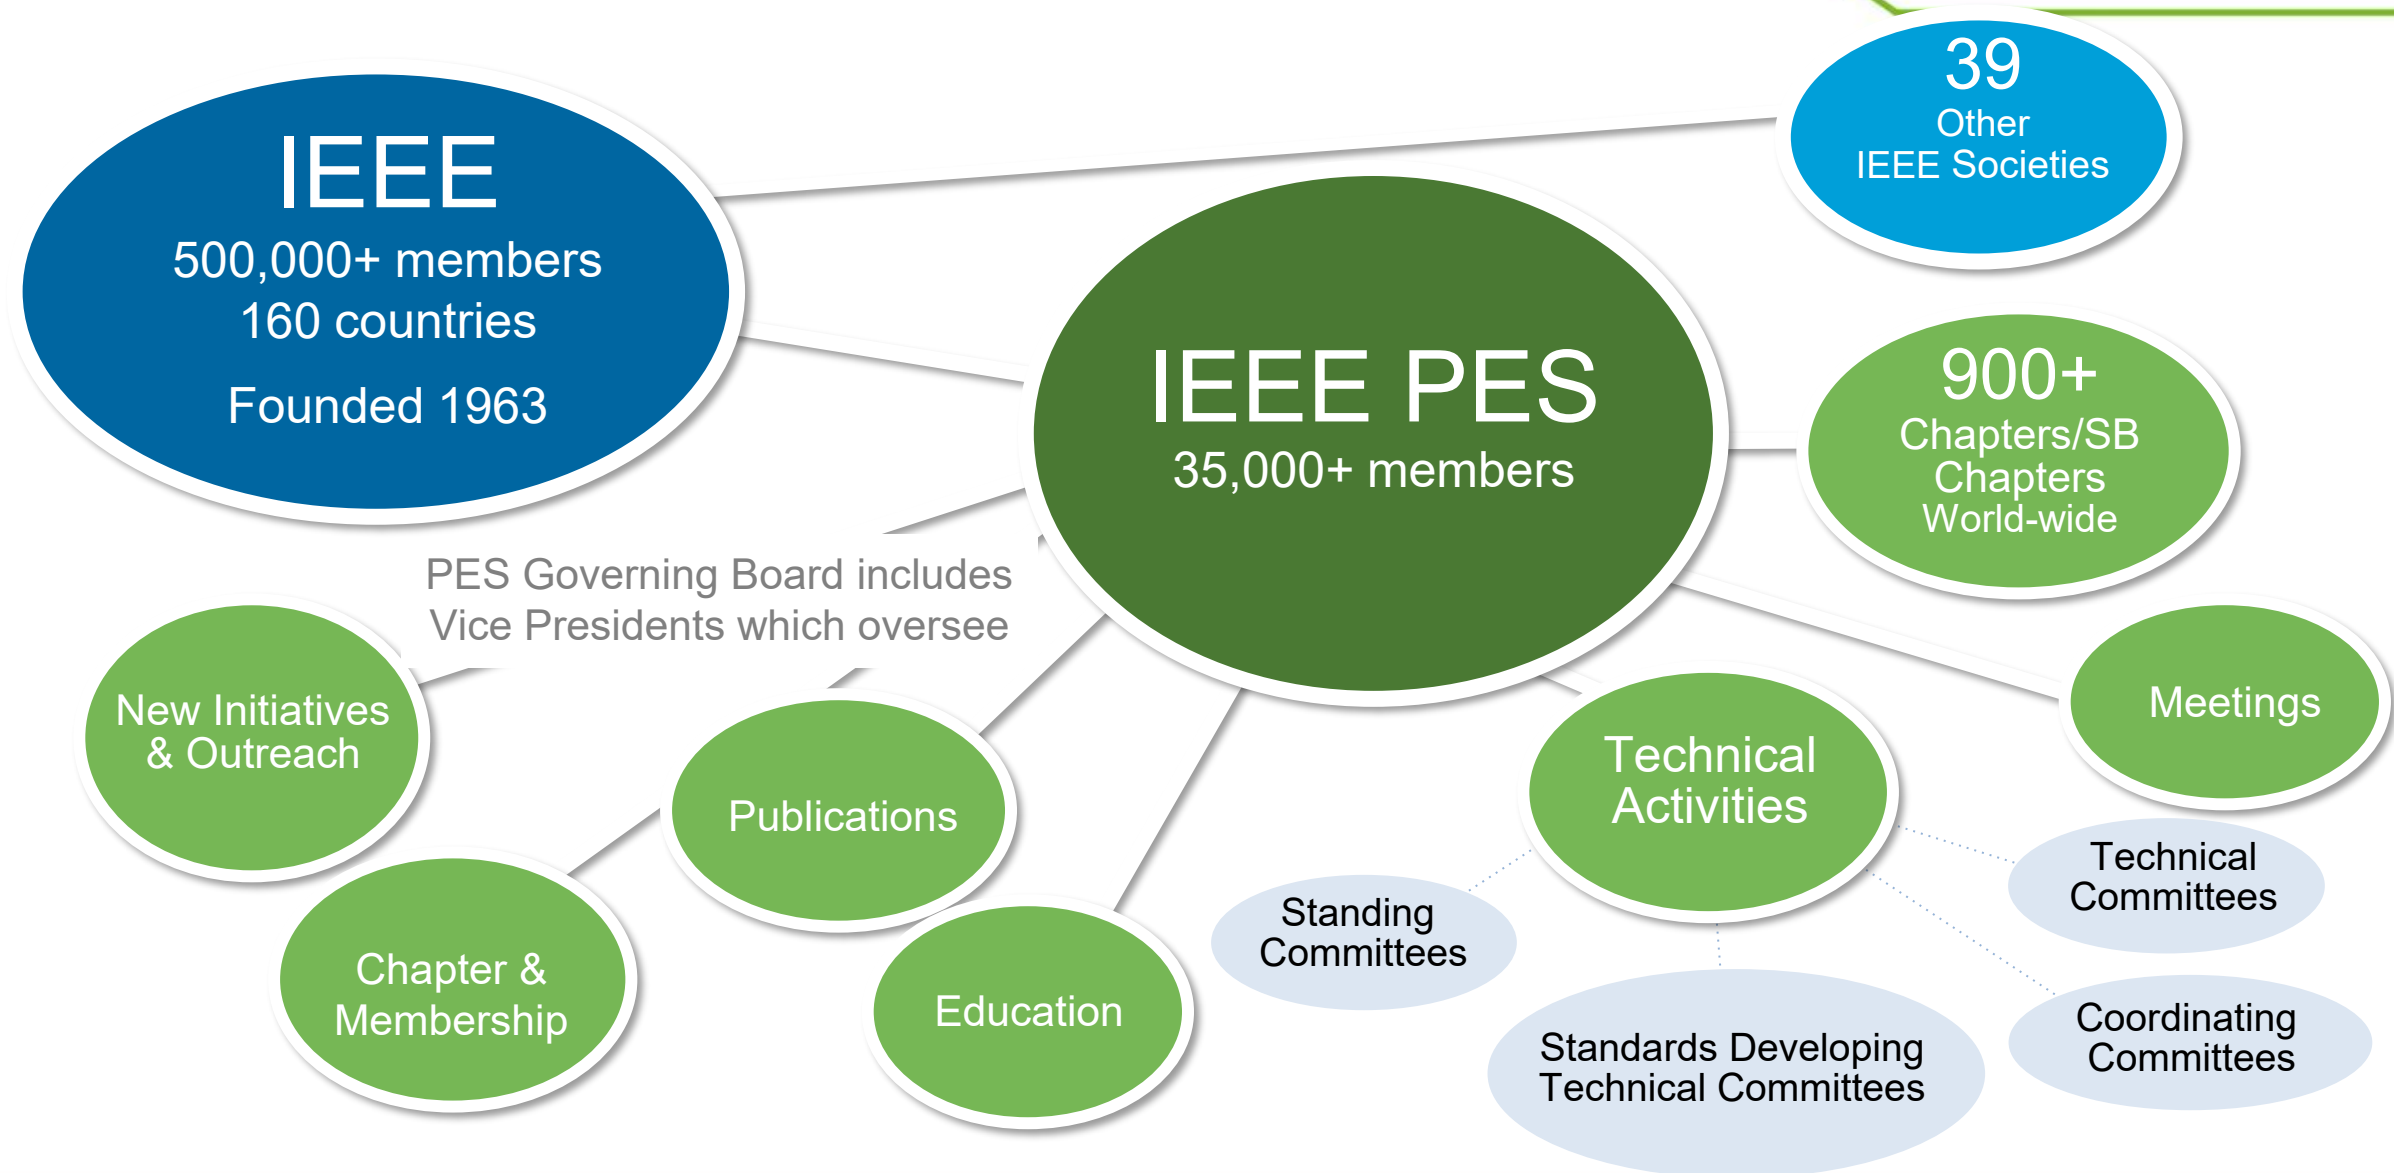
IEEE
500,000+ members
160 countries
Founded 1963

39
Other
IEEE Societies

IEEE PES
35,000+ members

900+
Chapters/SB Chapters World-wide

PES Governing Board includes Vice Presidents which oversee

New Initiatives & Outreach

Publications

Chapter & Membership

Education

Meetings

Technical Activities

Standing Committees

Technical Committees

Standards Developing Technical Committees

Coordinating Committees